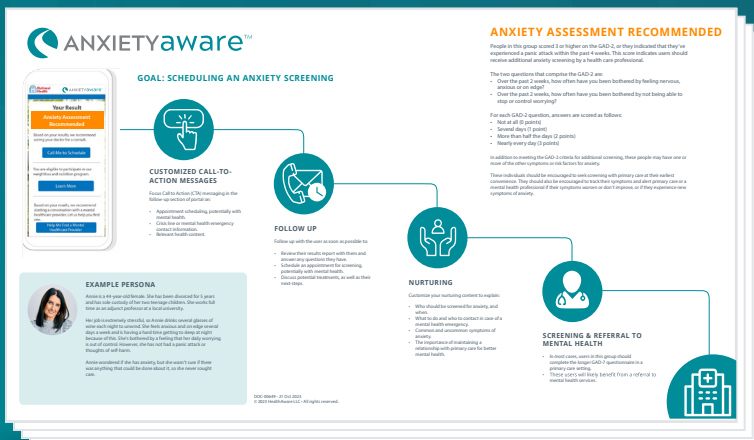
ANXIETYaware™

GOAL: SCHEDULING AN ANXIETY SCREENING

National Health | ANXIETYaware

Your Result

Anxiety Assessment Recommended

Based on your results we recommend visiting your doctor for a consult.

Call Me to Schedule

You are eligible to participate in our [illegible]

Learn More

Based on your results, we recommend starting a conversation with a mental healthcare provider. Let us help you find one.

Help Me Find a Mental Healthcare Provider

CUSTOMIZED CALL-TO-ACTION MESSAGES

Focus Call to Action (CTA) messaging in the follow-up section of portal on:

- Appointment scheduling, potentially with mental health.
- Crisis line or mental health emergency contact information.
- Relevant health content.

FOLLOW UP

Follow up with the user as soon as possible to:

- Review their results report with them and answer any questions they have.
- Schedule an appointment for screening, potentially with mental health.
- Discuss potential treatments, as well as their next steps.

NURTURING

Customize your nurturing content to explain:

- Who should be screened for anxiety, and when.
- What to do and who to contact in case of a mental health emergency.
- Common and uncommon symptoms of anxiety.
- The importance of maintaining a relationship with primary care for better mental health.

SCREENING & REFERRAL TO MENTAL HEALTH

- In most cases, users in this group should complete the longer GAD-7 questionnaire in a primary care setting.
- These users will likely benefit from a referral to mental health services.

EXAMPLE PERSONA

Annie is a 44-year-old female. She has been divorced for 5 years and has sole custody of her two teenage children. She works full time as an adjunct professor at a local university.

Her job is extremely stressful, so Annie drinks several glasses of wine each night to unwind. She feels anxious and on edge several days a week and is having a hard time getting to sleep at night because of this. She's bothered by a feeling that her daily worrying is out of control. However, she has not had a panic attack or thoughts of self-harm.

Annie wondered if she has anxiety, but she wasn't sure if there was anything that could be done about it, so she never sought care.

DOC-00669 - 21 Oct 2023
© 2023 HealthAware LLC • All rights reserved.

ANXIETY ASSESSMENT RECOMMENDED

People in this group scored 3 or higher on the GAD-2, or they indicated that they've experienced a panic attack within the past 4 weeks. This score indicates users should receive additional anxiety screening by a health care professional.

The two questions that comprise the GAD-2 are:
- Over the past 2 weeks, how often have you been bothered by feeling nervous, anxious or on edge?
- Over the past 2 weeks, how often have you been bothered by not being able to stop or control worrying?

For each GAD-2 question, answers are scored as follows:
- Not at all (0 points)
- Several days (1 point)
- More than half the days (2 points)
- Nearly every day (3 points)

In addition to meeting the GAD-2 criteria for additional screening, these people may have one or more of the other symptoms or risk factors for anxiety.

These individuals should be encouraged to seek screening with primary care at their earliest convenience. They should also be encouraged to track their symptoms and alert primary care or a mental health professional if their symptoms worsen or don't improve, or if they experience new symptoms of anxiety.